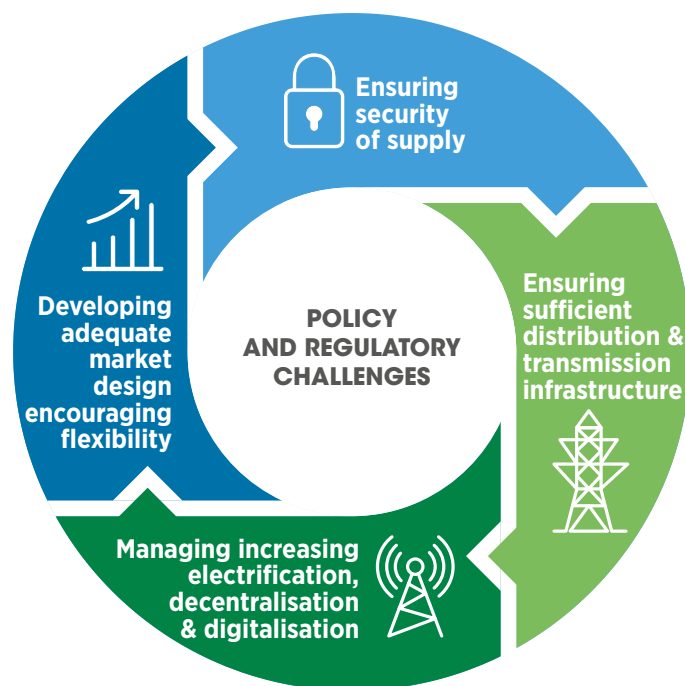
Ensuring security of supply

Ensuring sufficient distribution & transmission infrastructure

Managing increasing electrification, decentralisation & digitalisation

Developing adequate market design encouraging flexibility

POLICY AND REGULATORY CHALLENGES